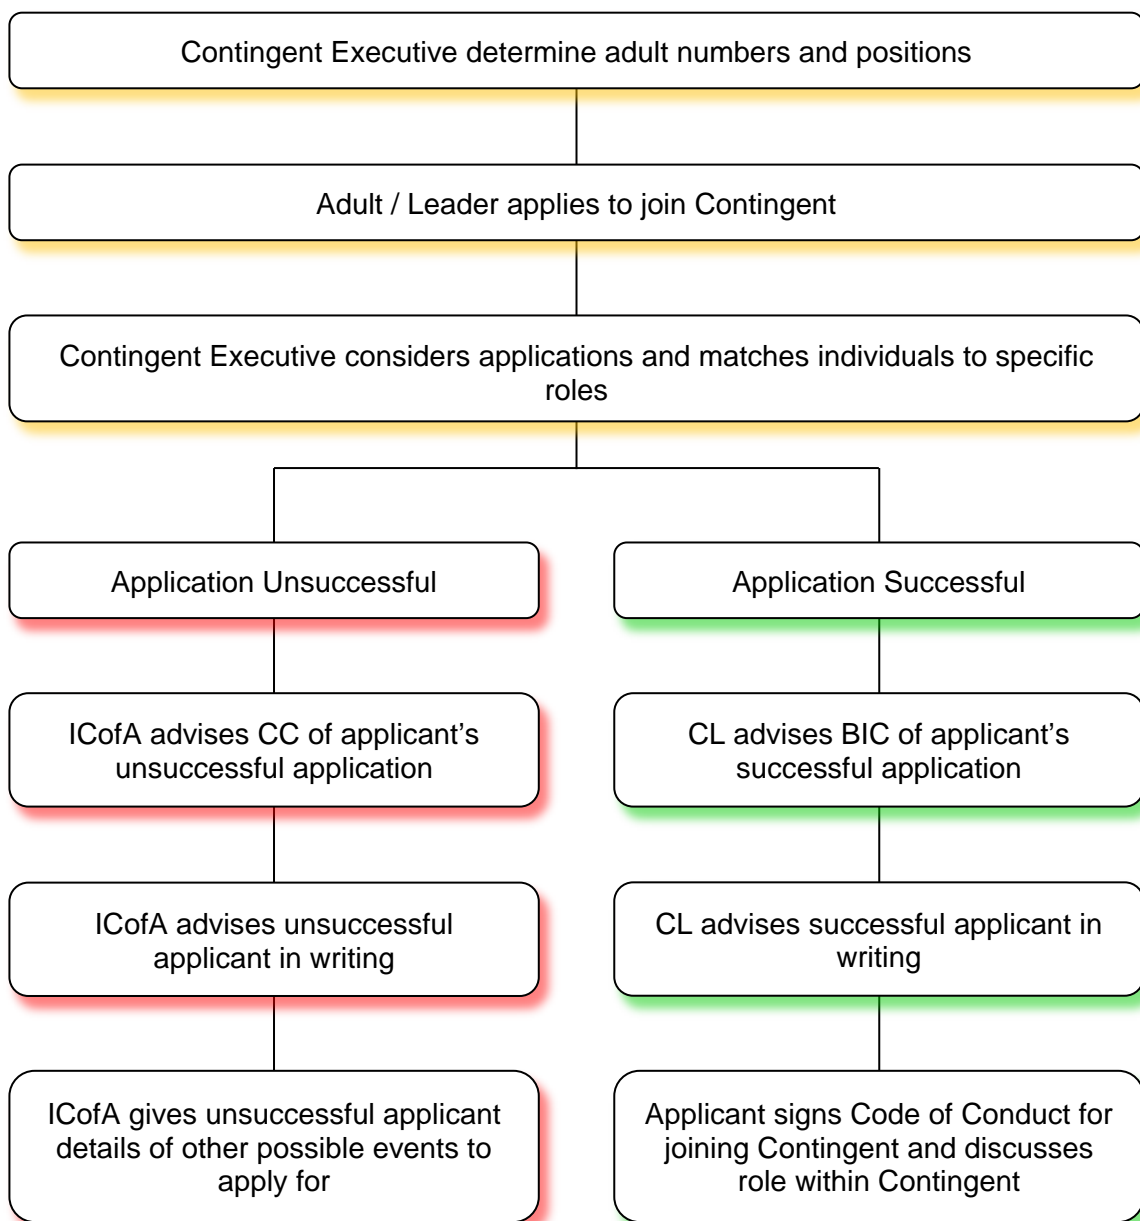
Contingent Executive determine adult numbers and positions

Adult / Leader applies to join Contingent

Contingent Executive considers applications and matches individuals to specific roles

Application Unsuccessful

ICofA advises CC of applicant's unsuccessful application

ICofA advises unsuccessful applicant in writing

ICofA gives unsuccessful applicant details of other possible events to apply for

Application Successful

CL advises BIC of applicant's successful application

CL advises successful applicant in writing

Applicant signs Code of Conduct for joining Contingent and discusses role within Contingent